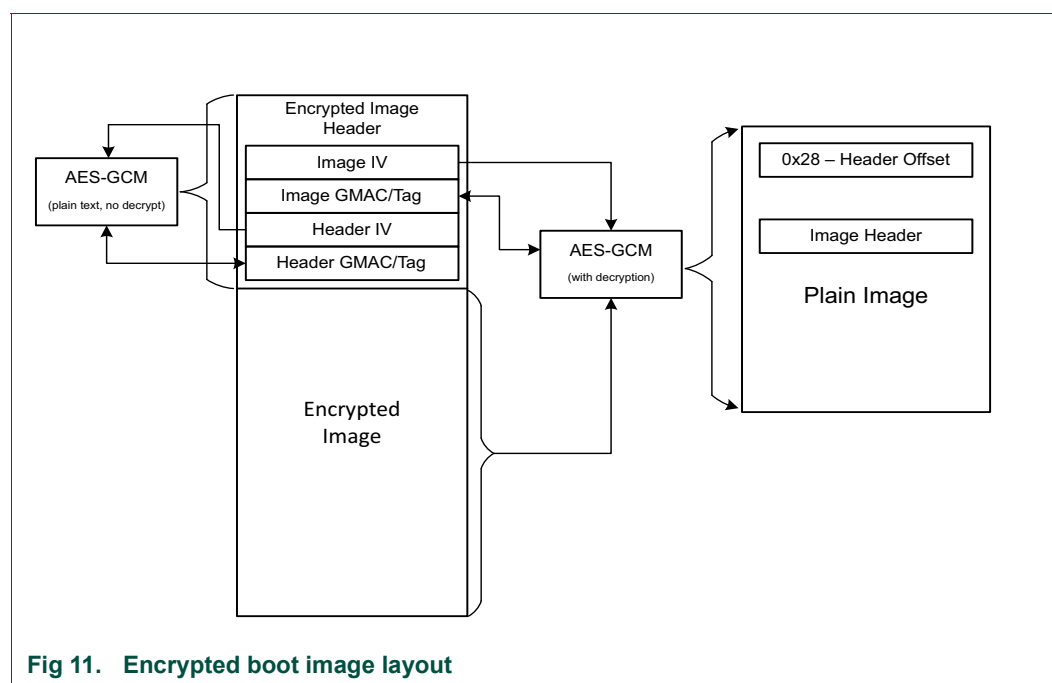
AES-GCM
(plain text, no decrypt)

Encrypted Image Header

Image IV

Image GMAC/Tag

Header IV

Header GMAC/Tag

Encrypted Image

AES-GCM
(with decryption)

0x28 – Header Offset

Image Header

Plain Image

Fig 11. Encrypted boot image layout